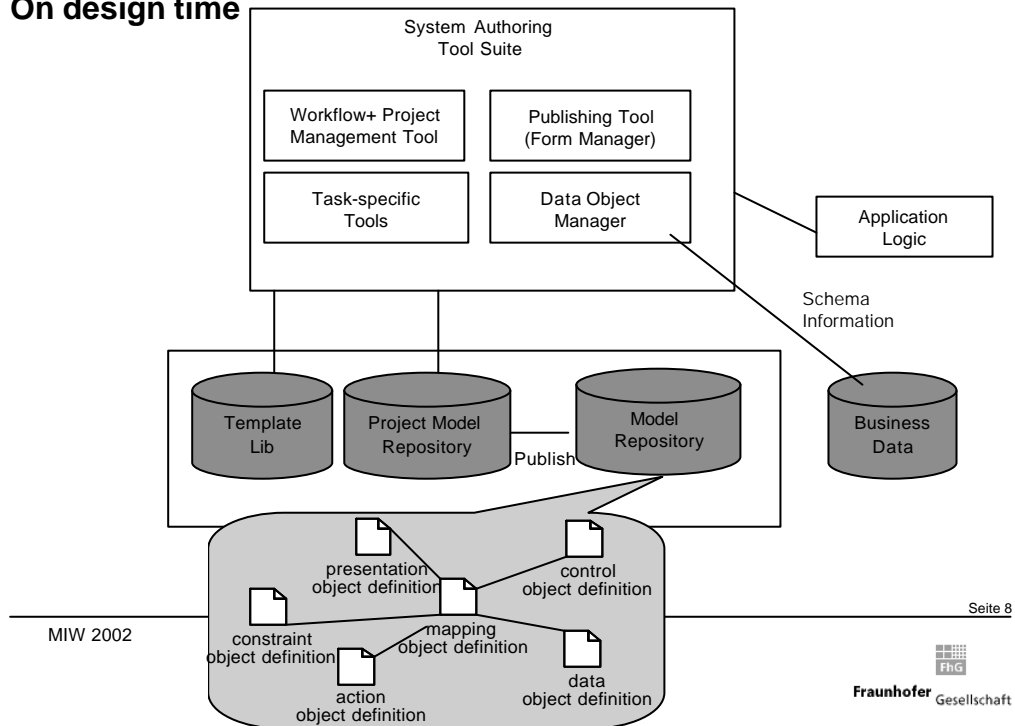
On design time

System Authoring Tool Suite

Workflow+ Project Management Tool

Publishing Tool (Form Manager)

Task-specific Tools

Data Object Manager

Application Logic

Schema Information

Template Lib

Project Model Repository

Publish

Model Repository

Business Data

presentation object definition

control object definition

constraint object definition

mapping object definition

action object definition

data object definition

MIW 2002

Seite 8

FhG

Fraunhofer Gesellschaft